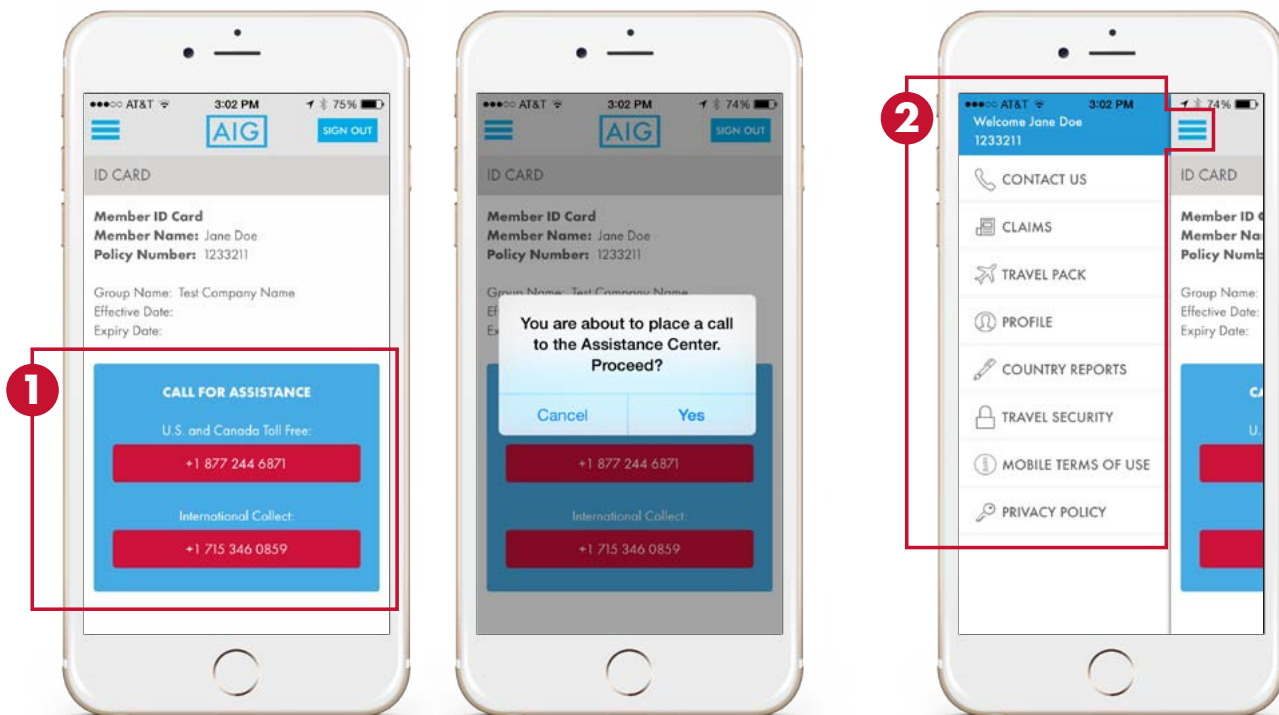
●●●○○ AT&T 3:02 PM 75%

AIG

SIGN OUT

ID CARD

Member ID Card
Member Name: Jane Doe
Policy Number: 1233211

Group Name: Test Company Name
Effective Date:
Expiry Date:

1

CALL FOR ASSISTANCE

U.S. and Canada Toll Free:

+1 877 244 6871

International Collect:

+1 715 346 0859

●●●○○ AT&T 3:02 PM 74%

AIG

SIGN OUT

ID CARD

Member ID Card
Member Name: Jane Doe
Policy Number: 1233211

Group Name: Test Company Name
Ef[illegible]
Ex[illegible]

You are about to place a call to the Assistance Center. Proceed?

Cancel

Yes

+1 877 244 6871

International Collect:

+1 715 346 0859

2

●●●○○ AT&T 3:02 PM 74%

Welcome Jane Doe
1233211

CONTACT US

CLAIMS

TRAVEL PACK

PROFILE

COUNTRY REPORTS

TRAVEL SECURITY

MOBILE TERMS OF USE

PRIVACY POLICY

ID CARD

Member ID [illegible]
Member Na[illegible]
Policy Numb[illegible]

Group Name:
Effective Date:
Expiry Date:

CA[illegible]

U.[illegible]